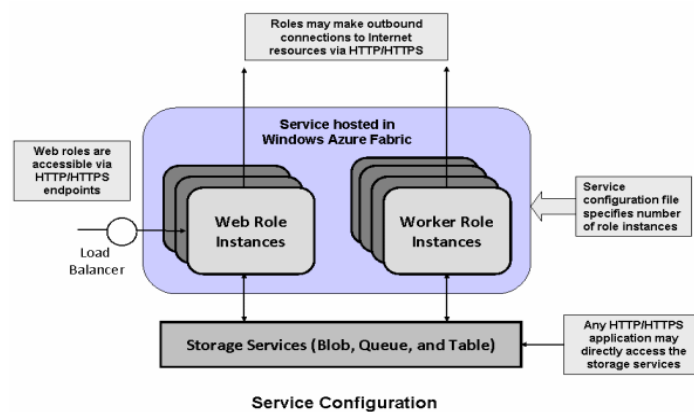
Roles may make outbound connections to Internet resources via HTTP/HTTPS

Service hosted in Windows Azure Fabric

Web roles are accessible via HTTP/HTTPS endpoints

Web Role Instances

Worker Role Instances

Service configuration file specifies number of role instances

Load Balancer

Storage Services (Blob, Queue, and Table)

Any HTTP/HTTPS application may directly access the storage services

Service Configuration